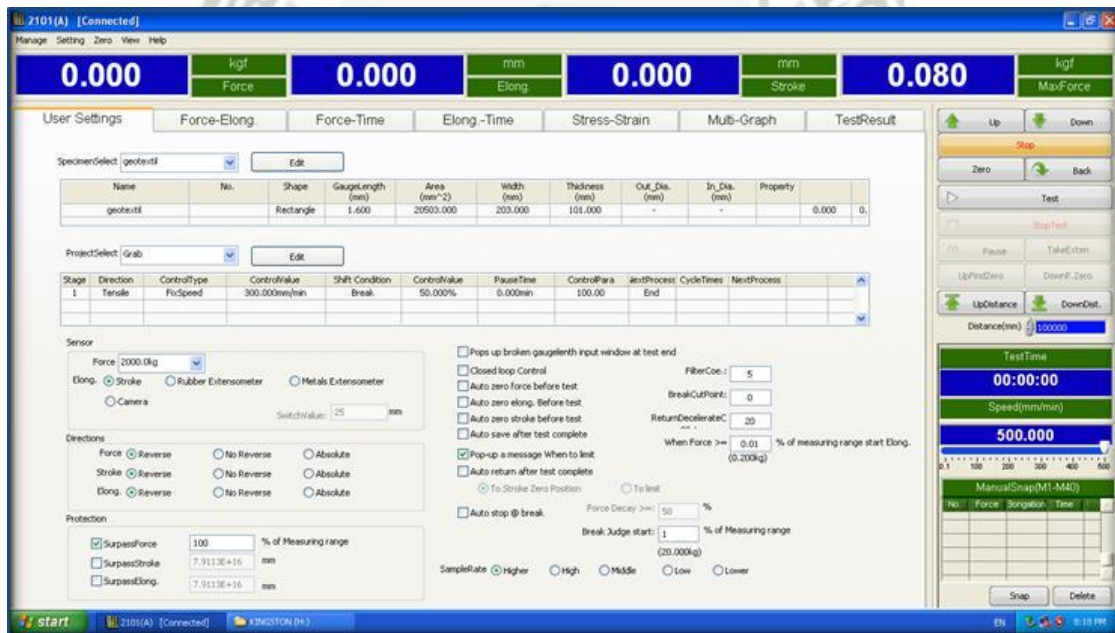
2101(A) [Connected]
Manage Setting Zero View Help

0.000 kgf Force
0.000 mm Elong.
0.000 mm Stroke
0.080 kgf MaxForce

User Settings | Force-Elong. | Force-Time | Elong.-Time | Stress-Strain | Multi-Graph | TestResult

SpecimenSelect geotextil Edit

| Name | No. | Shape | GaugeLength (mm) | Area (mm^2) | Width (mm) | Thickness (mm) | Out_Dia. (mm) | In_Dia. (mm) | Property | | |
|---|---|---|---|---|---|---|---|---|---|---|---|
| geotextil | | Rectangle | 1.600 | 20503.000 | 203.000 | 101.000 | - | - | | 0.000 | 0. |

ProjectSelect Grab Edit

| Stage | Direction | ControlType | ControlValue | Shift Condition | ControlValue | PauseTime | ControlPara | NextProcess | CycleTimes | NextProcess |
|---|---|---|---|---|---|---|---|---|---|---|
| 1 | Tensile | FixSpeed | 300.000mm/min | Break | 50.000% | 0.000min | 100.00 | End | | |

Sensor
Force 2000.0kg
Elong. Stroke Rubber Extensometer Metals Extensometer
Camera
SwitchValue: 25 mm

Directions
Force Reverse No Reverse Absolute
Stroke Reverse No Reverse Absolute
Elong. Reverse No Reverse Absolute

Protection
SurpassForce 100 % of Measuring range
SurpassStroke 7.9113E+16 mm
SurpassElong. 7.9113E+16 mm

Pops up broken gaugelenth input window at test end
Closed loop Control
Auto zero force before test
Auto zero elong. Before test
Auto zero stroke before test
Auto save after test complete
Pop-up a message When to limit
Auto return after test complete
To Stroke Zero Position To limit
FilterCoe.: 5
BreakCutPoint: 0
ReturnDecelerateC 20
When Force >= 0.01 % of measuring range start Elong.
(0.200kg)
Auto stop @ break
Force Decay >= 50 %
Break Judge start: 1 % of Measuring range
(20.000kg)
SampleRate Higher High Middle Low Lower

Up Down
Stop
Zero Back
Test
StopTest
Pause TakeExten
UpFindZero DownF.Zero
UpDistance DownDist.
Distance(mm) 100000
TestTime
00:00:00
Speed(mm/min)
500.000
0.1 100 200 300 400 500
ManualSnap(M1-M40)
No. Force Elongation Time
Snap Delete

start 2101(A) [Connected] KINGSTON (H:)
EN 8:10 PM